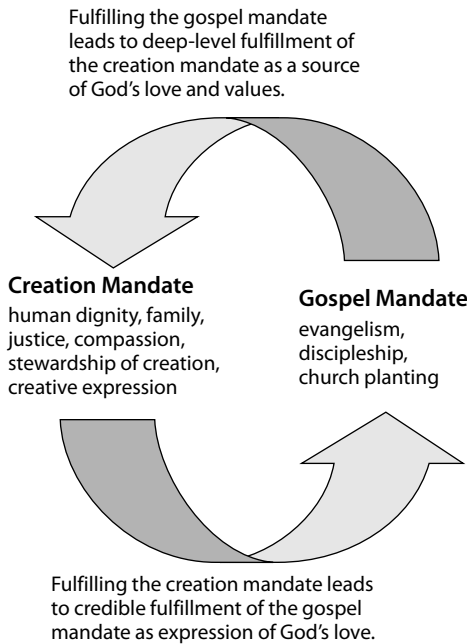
Fulfilling the gospel mandate leads to deep-level fulfillment of the creation mandate as a source of God's love and values.

Creation Mandate
human dignity, family, justice, compassion, stewardship of creation, creative expression

Gospel Mandate
evangelism, discipleship, church planting

Fulfilling the creation mandate leads to credible fulfillment of the gospel mandate as expression of God's love.